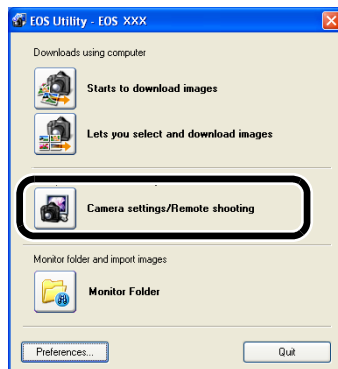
EOS Utility - EOS XXX

Downloads using computer

Starts to download images

Lets you select and download images

Camera settings/Remote shooting

Monitor folder and import images

Monitor Folder

Preferences...

Quit